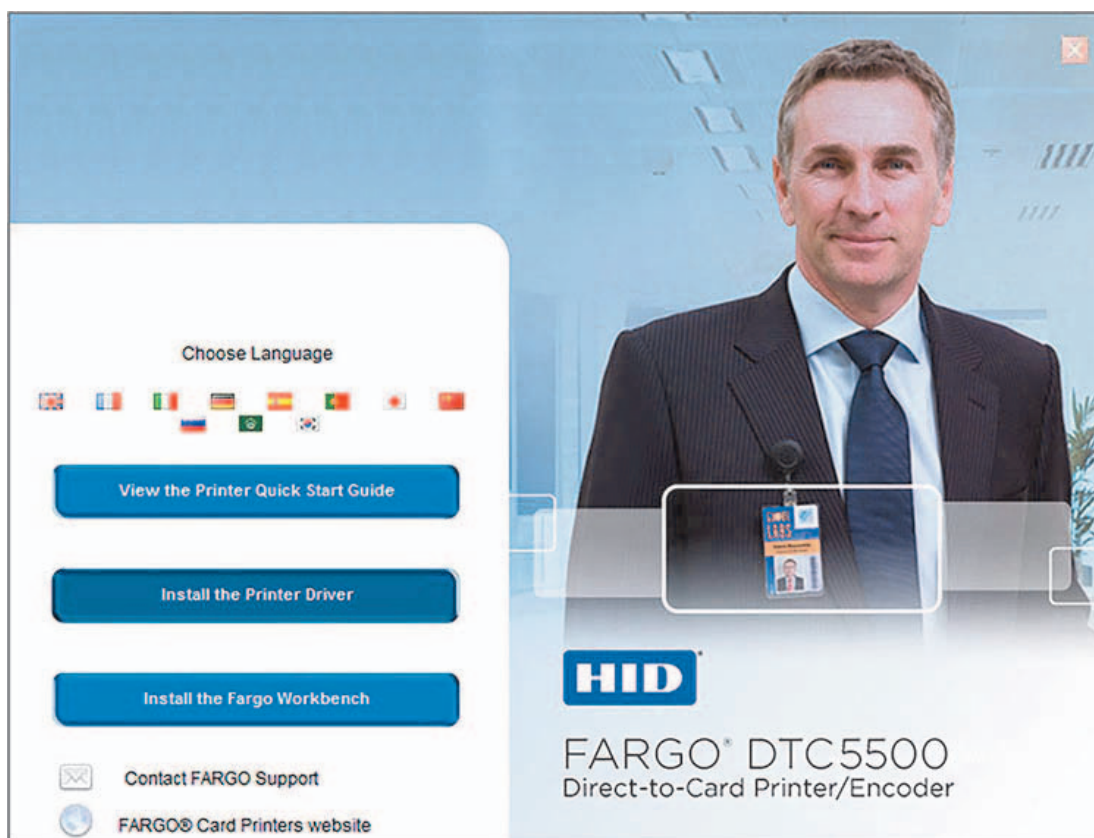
Choose Language

View the Printer Quick Start Guide

Install the Printer Driver

Install the Fargo Workbench

Contact FARGO Support

FARGO® Card Printers website

HID

FARGO® DTC5500
Direct-to-Card Printer/Encoder